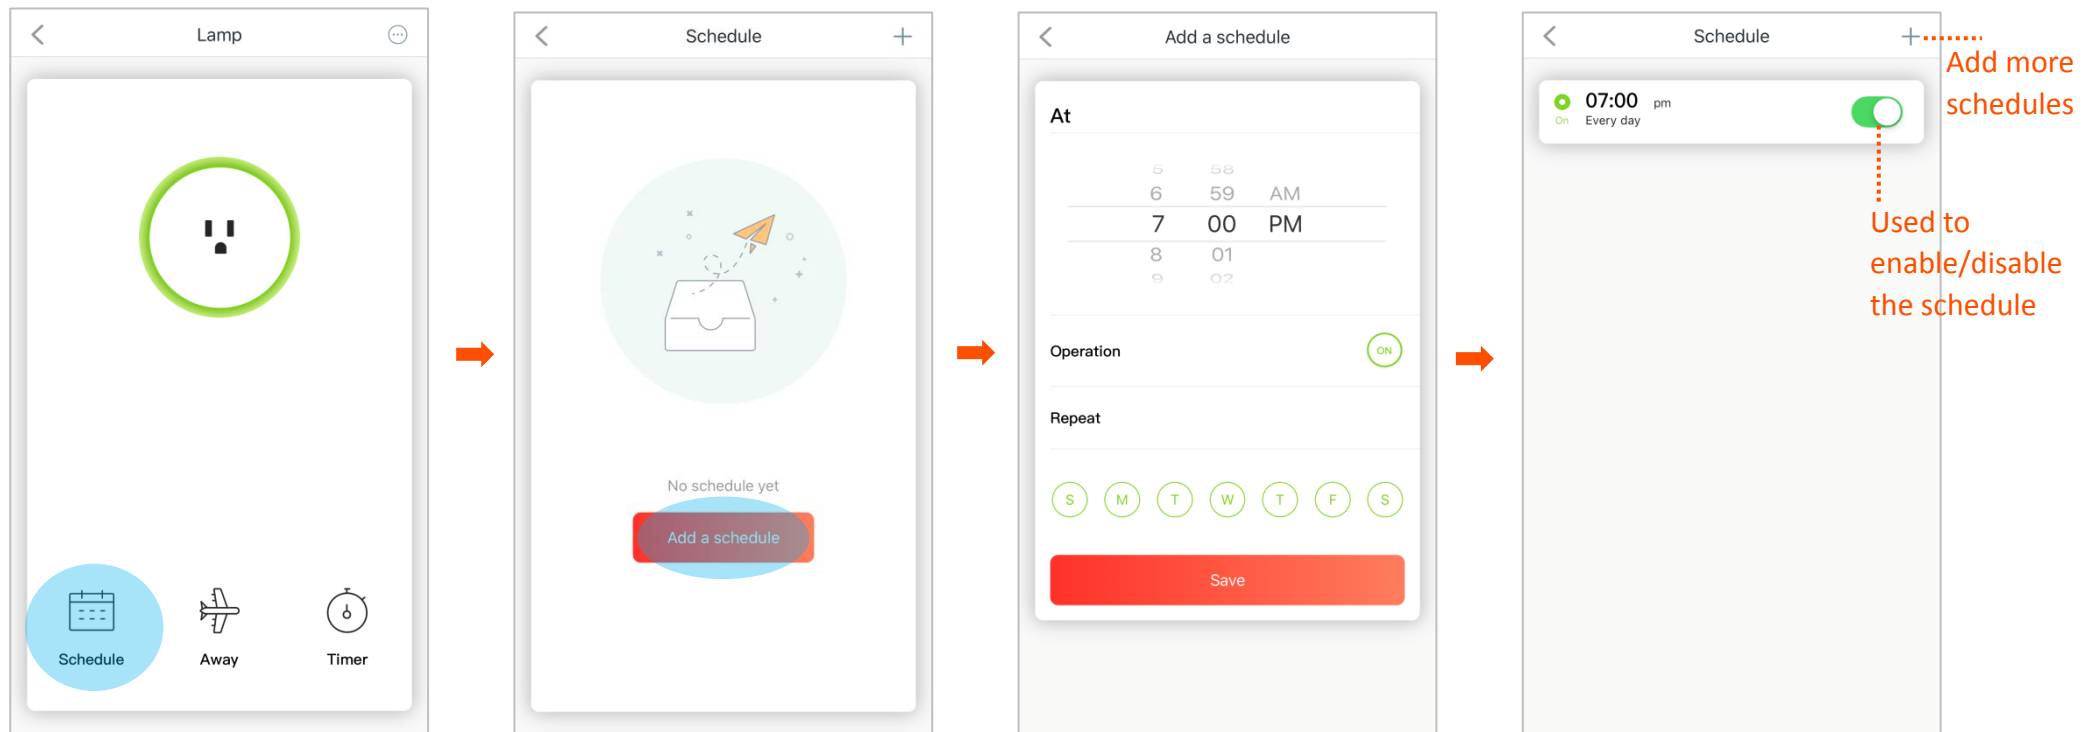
Lamp

Schedule

Away

Timer

Schedule

No schedule yet

Add a schedule

Add a schedule

At

5 58
6 59 AM
7 00 PM
8 01
9 02

Operation ON

Repeat

S M T W T F S

Save

Schedule

07:00 pm
On Every day

Add more schedules

Used to enable/disable the schedule